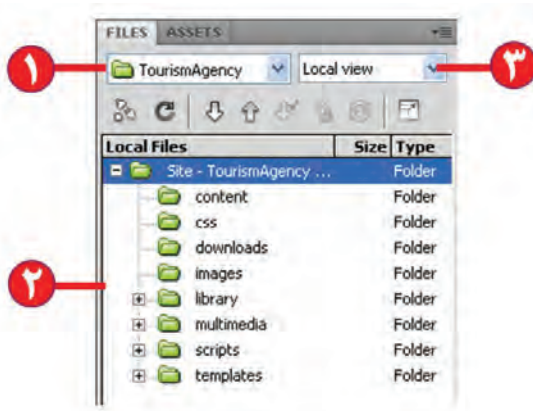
FILES ASSETS

١ TourismAgency | Local view ٣

| Local Files | Size | Type |
|---|---|---|
| Site - TourismAgency ... | | Folder |
| content | | Folder |
| css | | Folder |
| downloads | | Folder |
| images | | Folder |
| library | | Folder |
| multimedia | | Folder |
| scripts | | Folder |
| templates | | Folder |

٢